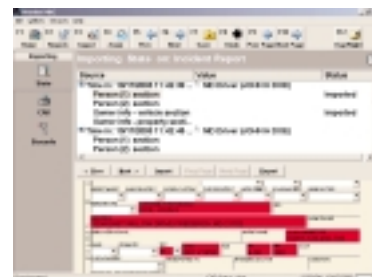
Importing: Make an Incident Report

| Source | Value | Status |
|---|---|---|
| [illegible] | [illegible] | Imported |
| Person(2) position | | |
| Person(3) position | | Imported |
| Owner Info - vehicle position | | Imported |
| Owner Info - property posit... | | |
| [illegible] | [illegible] | Imported |
| Person(2) position | | |
| Person(3) position | | |

Save
Edit
Import
Export